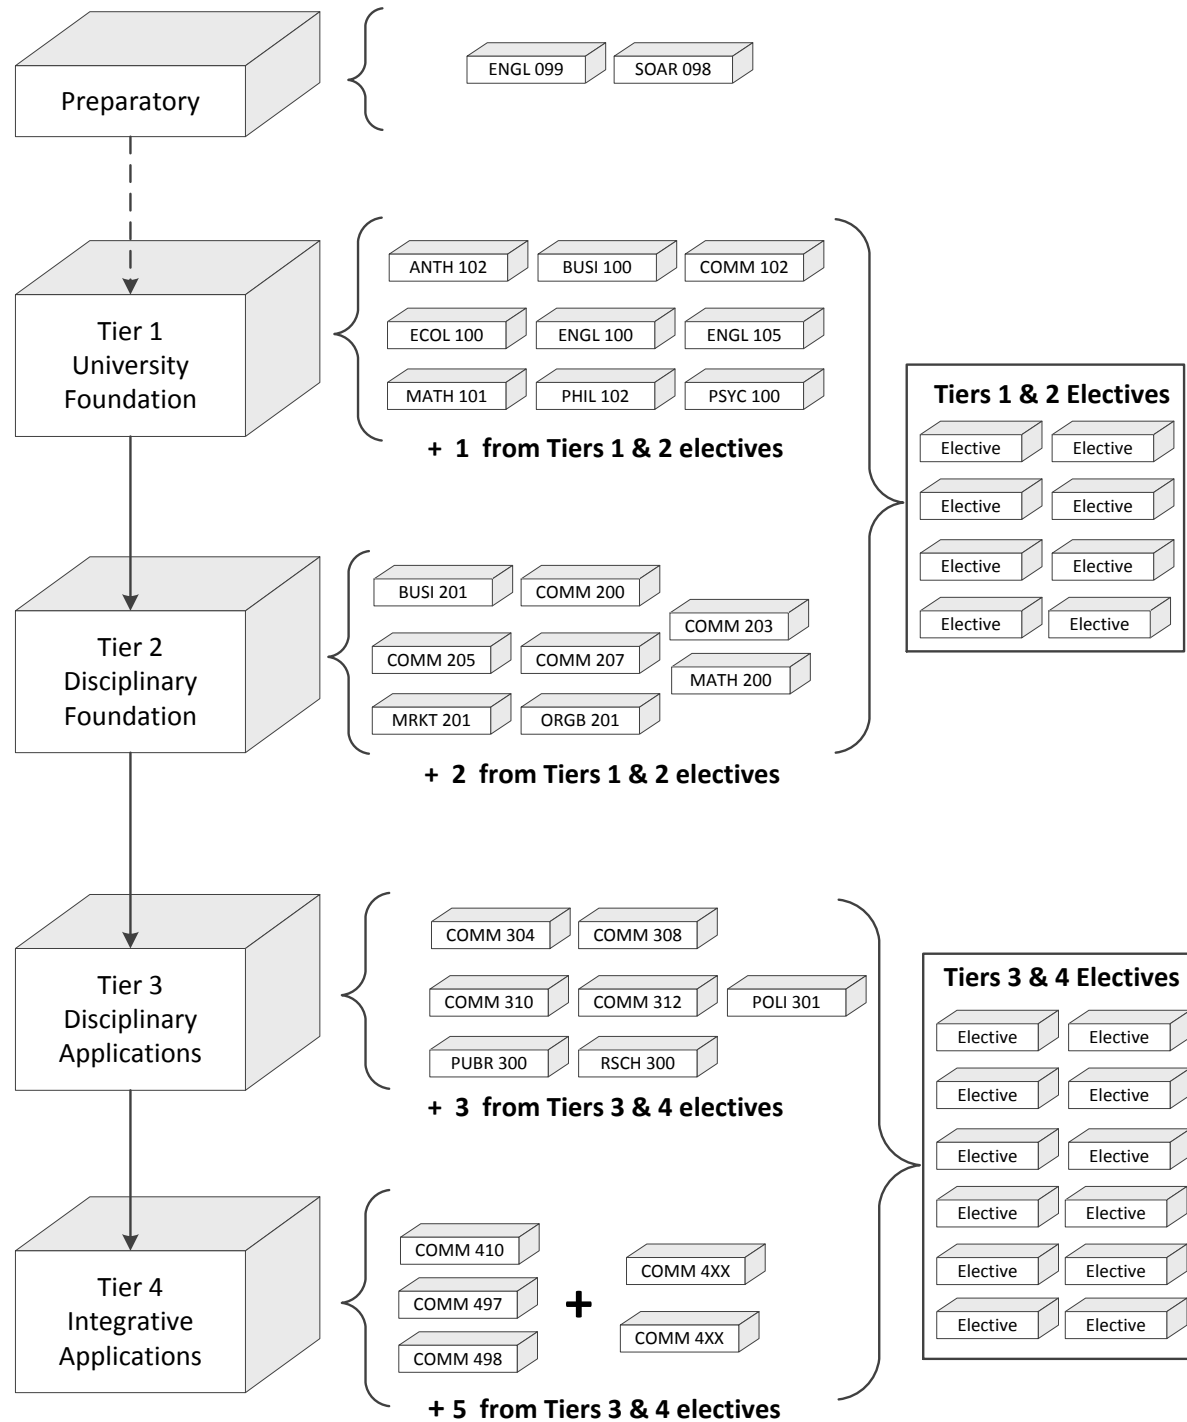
Preparatory

ENGL 099 SOAR 098

Tier 1
University
Foundation

ANTH 102 BUSI 100 COMM 102

ECOL 100 ENGL 100 ENGL 105

MATH 101 PHIL 102 PSYC 100

+ 1 from Tiers 1 & 2 electives

Tiers 1 & 2 Electives

Elective Elective
Elective Elective
Elective Elective
Elective Elective

Tier 2
Disciplinary
Foundation

BUSI 201 COMM 200
COMM 203
COMM 205 COMM 207
MATH 200
MRKT 201 ORGB 201

+ 2 from Tiers 1 & 2 electives

Tier 3
Disciplinary
Applications

COMM 304 COMM 308

COMM 310 COMM 312 POLI 301

PUBR 300 RSCH 300

+ 3 from Tiers 3 & 4 electives

Tiers 3 & 4 Electives

Elective Elective
Elective Elective
Elective Elective
Elective Elective
Elective Elective
Elective Elective

Tier 4
Integrative
Applications

COMM 410
COMM 497
COMM 498
+
COMM 4XX
COMM 4XX

+ 5 from Tiers 3 & 4 electives